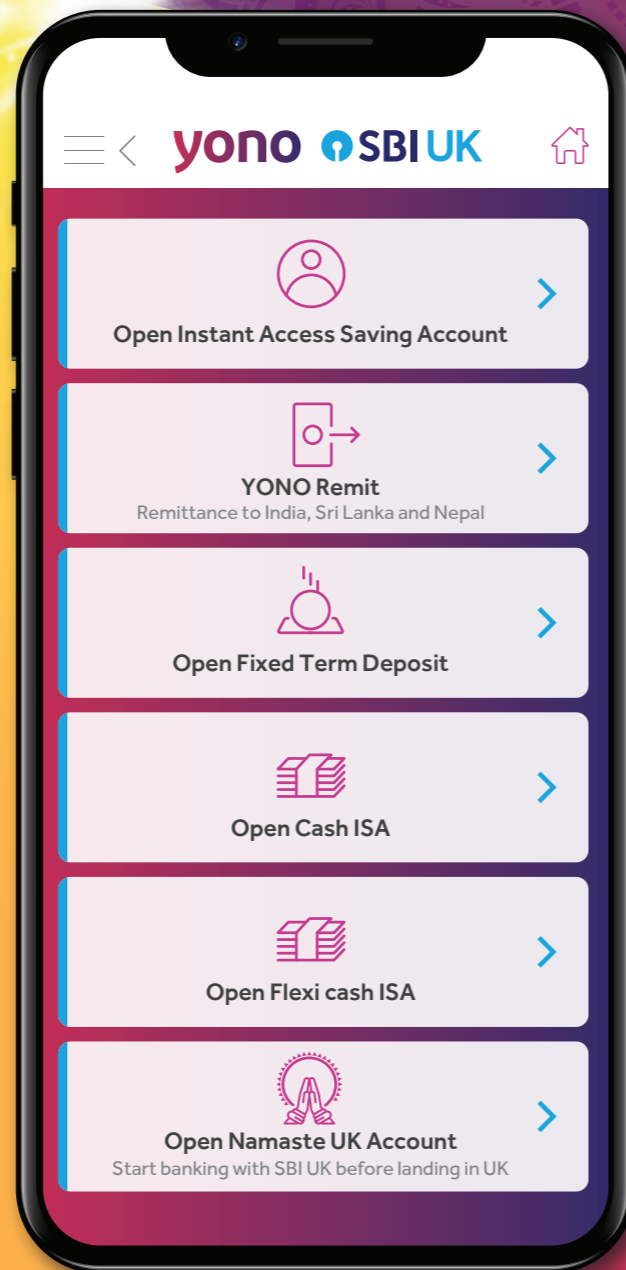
yono SBI UK

Open Instant Access Saving Account

YONO Remit
Remittance to India, Sri Lanka and Nepal

Open Fixed Term Deposit

Open Cash ISA

Open Flexi cash ISA

Open Namaste UK Account
Start banking with SBI UK before landing in UK